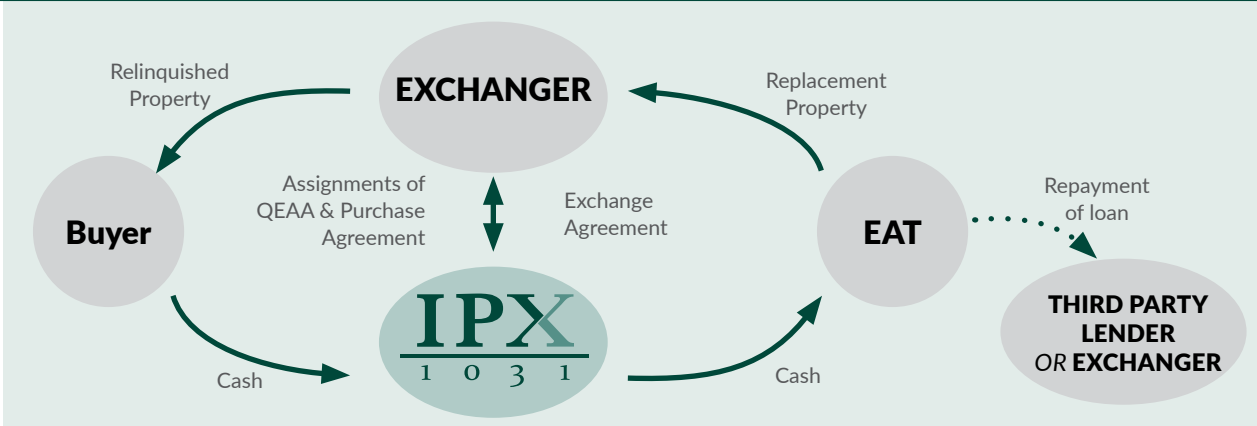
Relinquished Property

EXCHANGER

Replacement Property

Assignments of QEAA & Purchase Agreement

Exchange Agreement

Repayment of loan

Buyer

EAT

IPX
1031

THIRD PARTY LENDER OR EXCHANGER

Cash

Cash